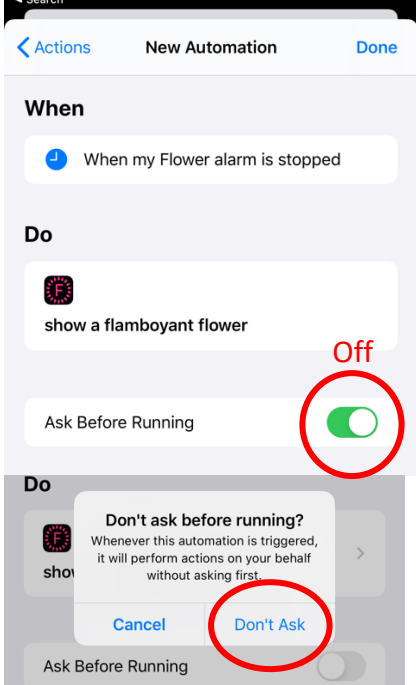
◀ Search

Actions New Automation Done

When

When my Flower alarm is stopped

Do

F

show a flamboyant flower

Off

Ask Before Running

Do

F

show

Don't ask before running?

Whenever this automation is triggered, it will perform actions on your behalf without asking first.

Cancel Don't Ask

Ask Before Running